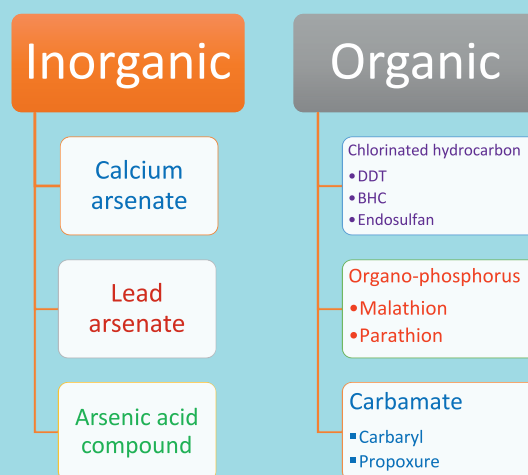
Inorganic

Calcium arsenate

Lead arsenate

Arsenic acid compound

Organic

Chlorinated hydrocarbon
• DDT
• BHC
• Endosulfan

Organo-phosphorus
• Malathion
• Parathion

Carbamate
▪ Carbaryl
▪ Propoxure